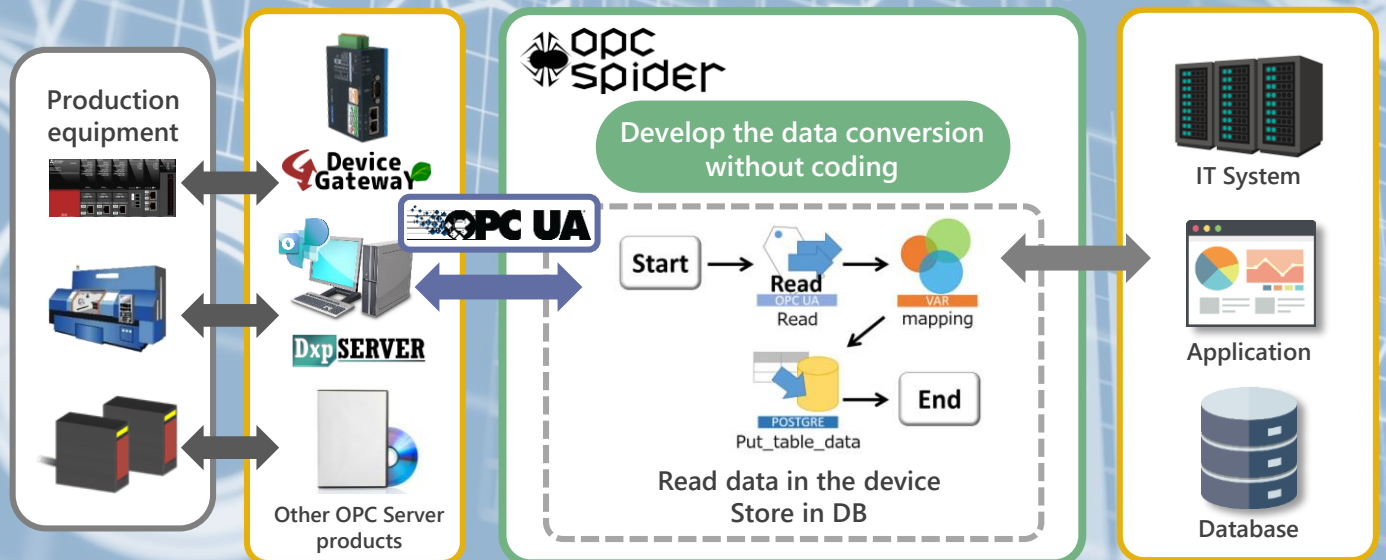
Production equipment

Device Gateway

OPC UA

Dxp SERVER

Other OPC Server products

opc spider

Develop the data conversion without coding

Start

Read
OPC UA
Read

VAR
mapping

POSTGRE
Put_table_data

End

Read data in the device
Store in DB

IT System

Application

Database